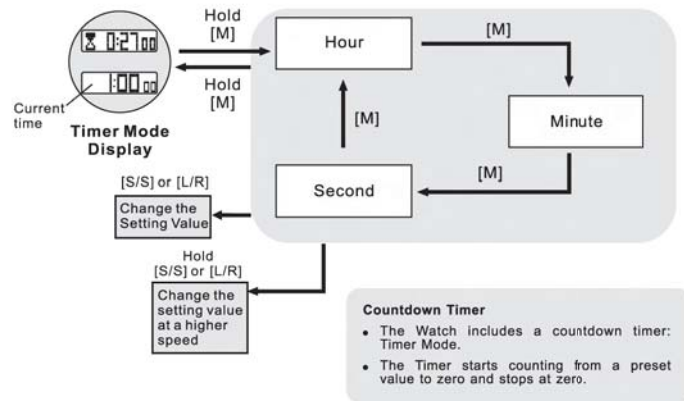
0:27 00

1:00 00

Current time

Timer Mode Display

Hold [M]

Hold [M]

Hour

[M]

Minute

[M]

[M]

Second

[S/S] or [L/R]

Change the Setting Value

Hold [S/S] or [L/R]

Change the setting value at a higher speed

Countdown Timer

- The Watch includes a countdown timer: Timer Mode.
- The Timer starts counting from a preset value to zero and stops at zero.